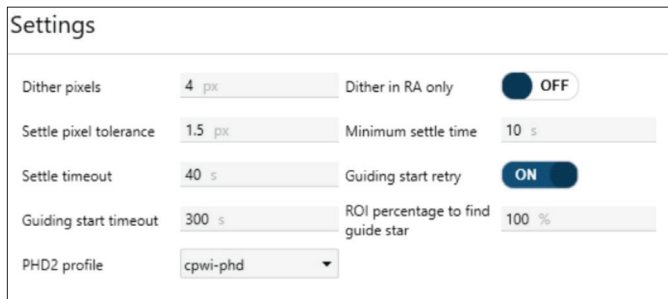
Settings

| | | | |
|---|---|---|---|
| Dither pixels | 4 px | Dither in RA only | OFF |
| Settle pixel tolerance | 1.5 px | Minimum settle time | 10 s |
| Settle timeout | 40 s | Guiding start retry | ON |
| Guiding start timeout | 300 s | ROI percentage to find guide star | 100 % |
| PHD2 profile | cpwi-phd | | |